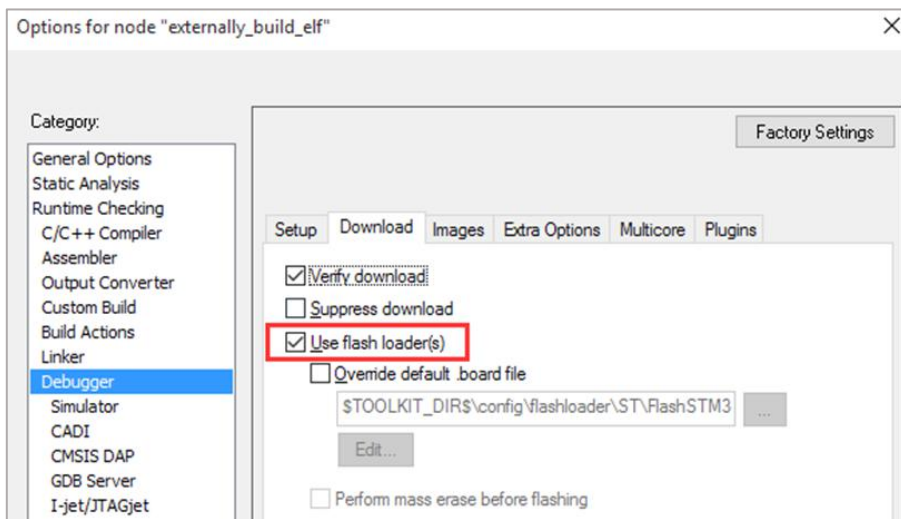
Options for node "externally_build_elf"

Category:
General Options
Static Analysis
Runtime Checking
C/C++ Compiler
Assembler
Output Converter
Custom Build
Build Actions
Linker
Debugger
Simulator
CADI
CMSIS DAP
GDB Server
I-jet/JTAGjet

Factory Settings

Setup | Download | Images | Extra Options | Multicore | Plugins

Verify download
Suppress download
Use flash loader(s)
Override default .board file
$TOOLKIT_DIR$\config\flashloader\ST\FlashSTM3
...
Edit...
Perform mass erase before flashing